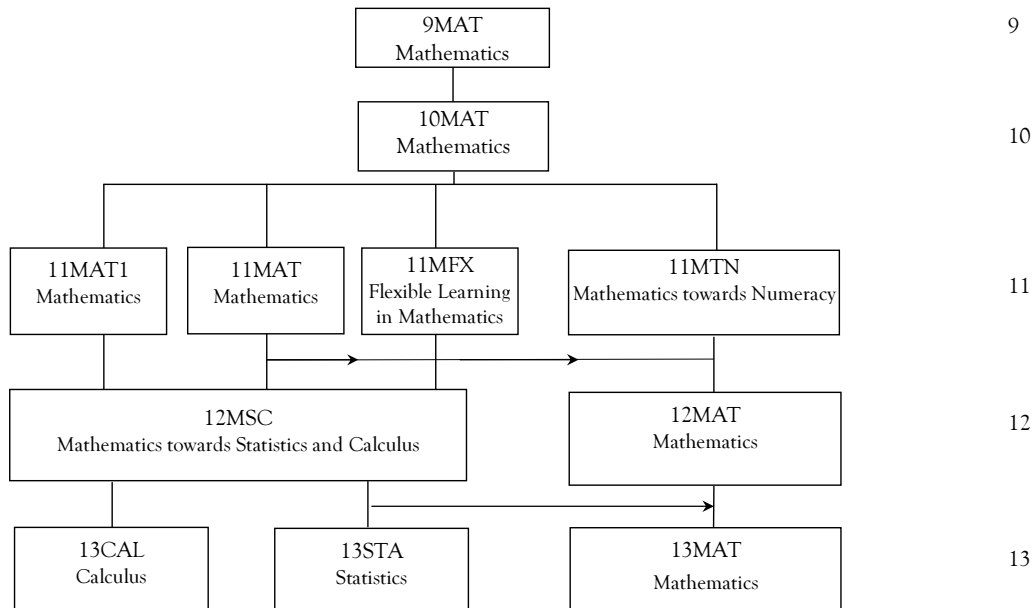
9MAT
Mathematics

9

10MAT
Mathematics

10

11MAT1
Mathematics

11MAT
Mathematics

11MFX
Flexible Learning in Mathematics

11MTN
Mathematics towards Numeracy

11

12MSC
Mathematics towards Statistics and Calculus

12MAT
Mathematics

12

13CAL
Calculus

13STA
Statistics

13MAT
Mathematics

13